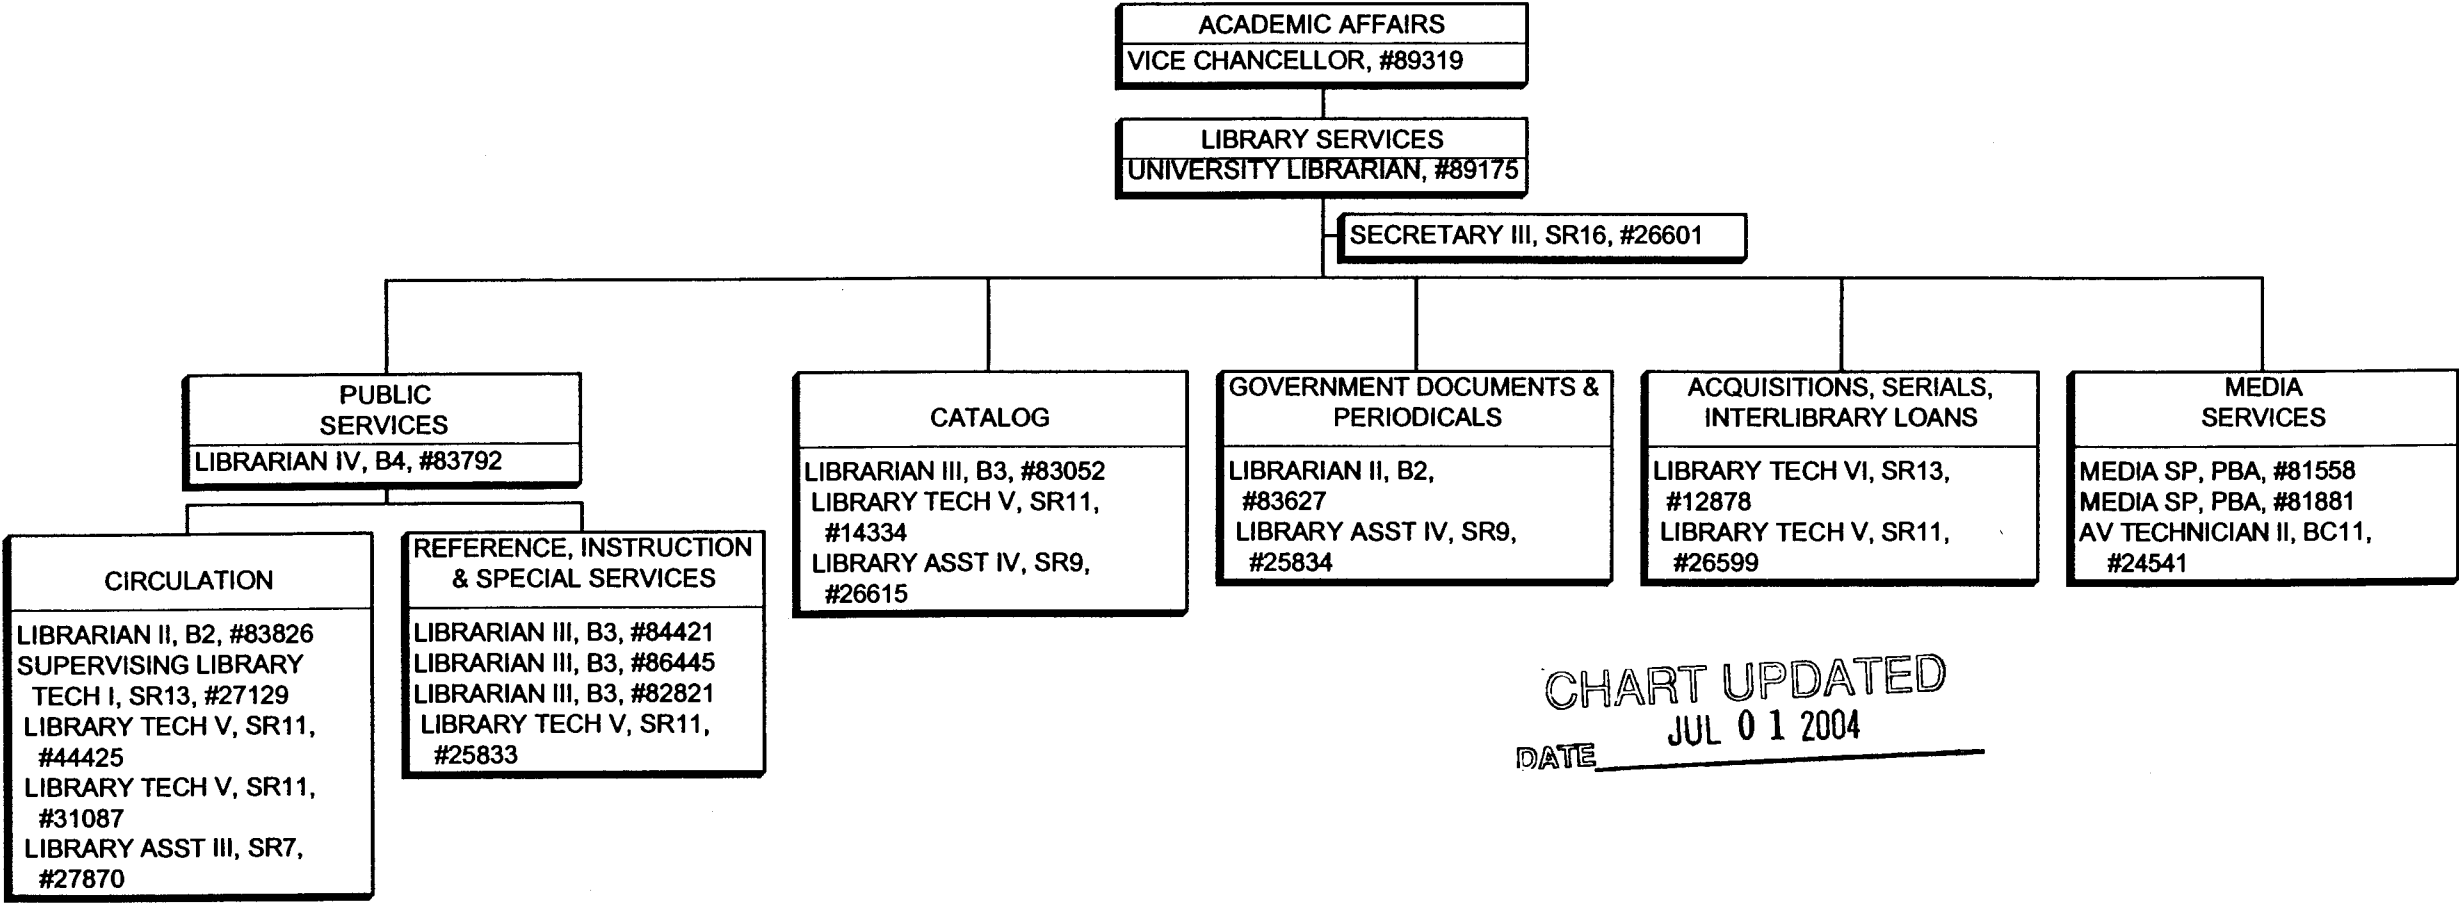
ACADEMIC AFFAIRS
VICE CHANCELLOR, #89319

LIBRARY SERVICES
UNIVERSITY LIBRARIAN, #89175

SECRETARY III, SR16, #26601

PUBLIC SERVICES
LIBRARIAN IV, B4, #83792

CIRCULATION
LIBRARIAN II, B2, #83826
SUPERVISING LIBRARY TECH I, SR13, #27129
LIBRARY TECH V, SR11, #44425
LIBRARY TECH V, SR11, #31087
LIBRARY ASST III, SR7, #27870

REFERENCE, INSTRUCTION & SPECIAL SERVICES
LIBRARIAN III, B3, #84421
LIBRARIAN III, B3, #86445
LIBRARIAN III, B3, #82821
LIBRARY TECH V, SR11, #25833

CATALOG
LIBRARIAN III, B3, #83052
LIBRARY TECH V, SR11, #14334
LIBRARY ASST IV, SR9, #26615

GOVERNMENT DOCUMENTS & PERIODICALS
LIBRARIAN II, B2, #83627
LIBRARY ASST IV, SR9, #25834

ACQUISITIONS, SERIALS, INTERLIBRARY LOANS
LIBRARY TECH VI, SR13, #12878
LIBRARY TECH V, SR11, #26599

MEDIA SERVICES
MEDIA SP, PBA, #81558
MEDIA SP, PBA, #81881
AV TECHNICIAN II, BC11, #24541

CHART UPDATED
DATE JUL 0 1 2004